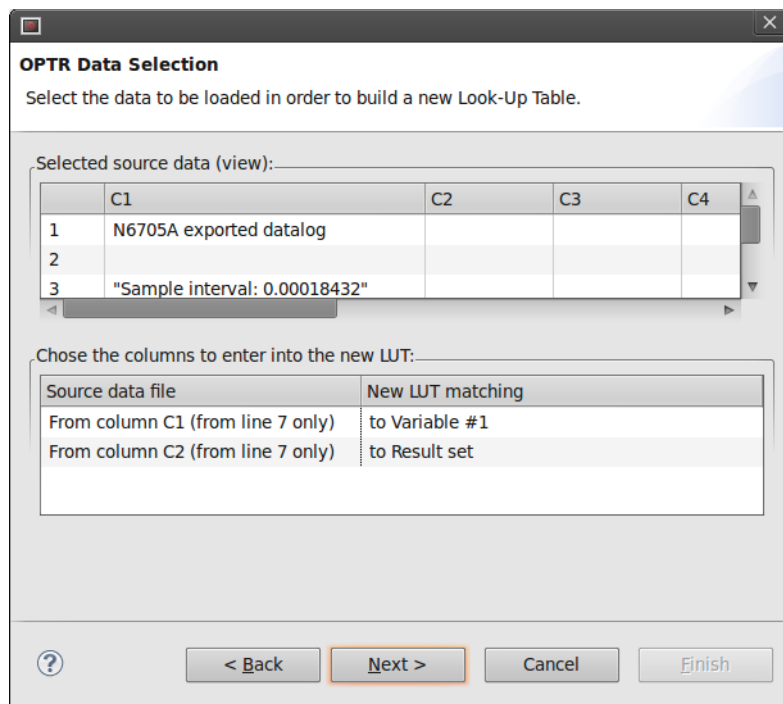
OPTR Data Selection

Select the data to be loaded in order to build a new Look-Up Table.

Selected source data (view):

| | C1 | C2 | C3 | C4 |
|---|---|---|---|---|
| 1 | N6705A exported datalog | | | |
| 2 | | | | |
| 3 | "Sample interval: 0.00018432" | | | |

Chose the columns to enter into the new LUT:

| Source data file | New LUT matching |
|---|---|
| From column C1 (from line 7 only) | to Variable #1 |
| From column C2 (from line 7 only) | to Result set |

?

< Back | Next > | Cancel | Finish